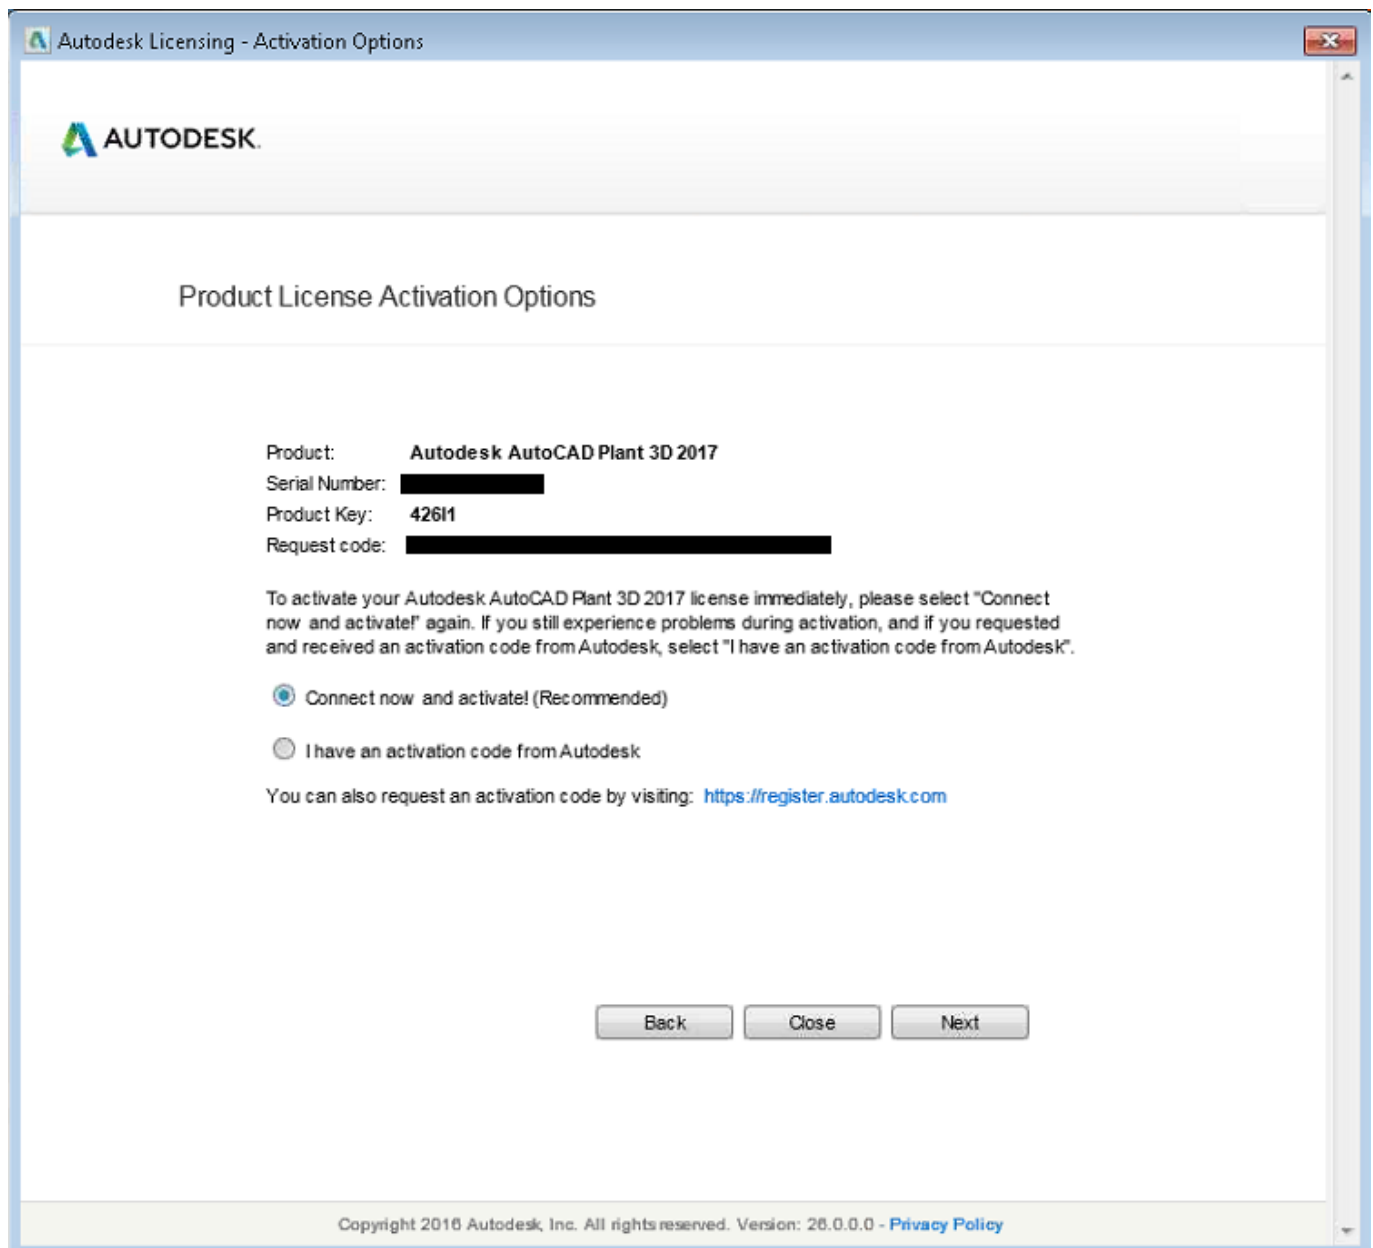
Autodesk Licensing - Activation Options

AUTODESK.

Product License Activation Options

Product: Autodesk AutoCAD Plant 3D 2017
Serial Number:
Product Key: 426I1
Request code:

To activate your Autodesk AutoCAD Plant 3D 2017 license immediately, please select "Connect now and activate!" again. If you still experience problems during activation, and if you requested and received an activation code from Autodesk, select "I have an activation code from Autodesk".

Connect now and activate! (Recommended)

I have an activation code from Autodesk

You can also request an activation code by visiting: https://register.autodesk.com

Back Close Next

Copyright 2016 Autodesk, Inc. All rights reserved. Version: 26.0.0.0 - Privacy Policy